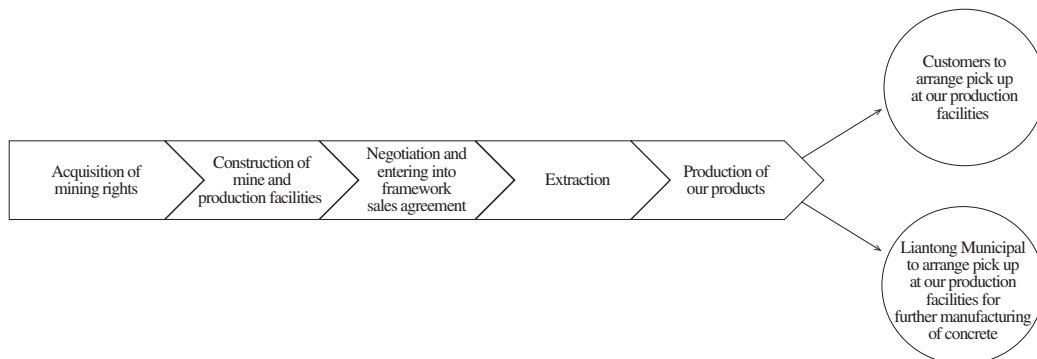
Acquisition of mining rights

Construction of mine and production facilities

Negotiation and entering into framework sales agreement

Extraction

Production of our products

Customers to arrange pick up at our production facilities

Liantong Municipal to arrange pick up at our production facilities for further manufacturing of concrete